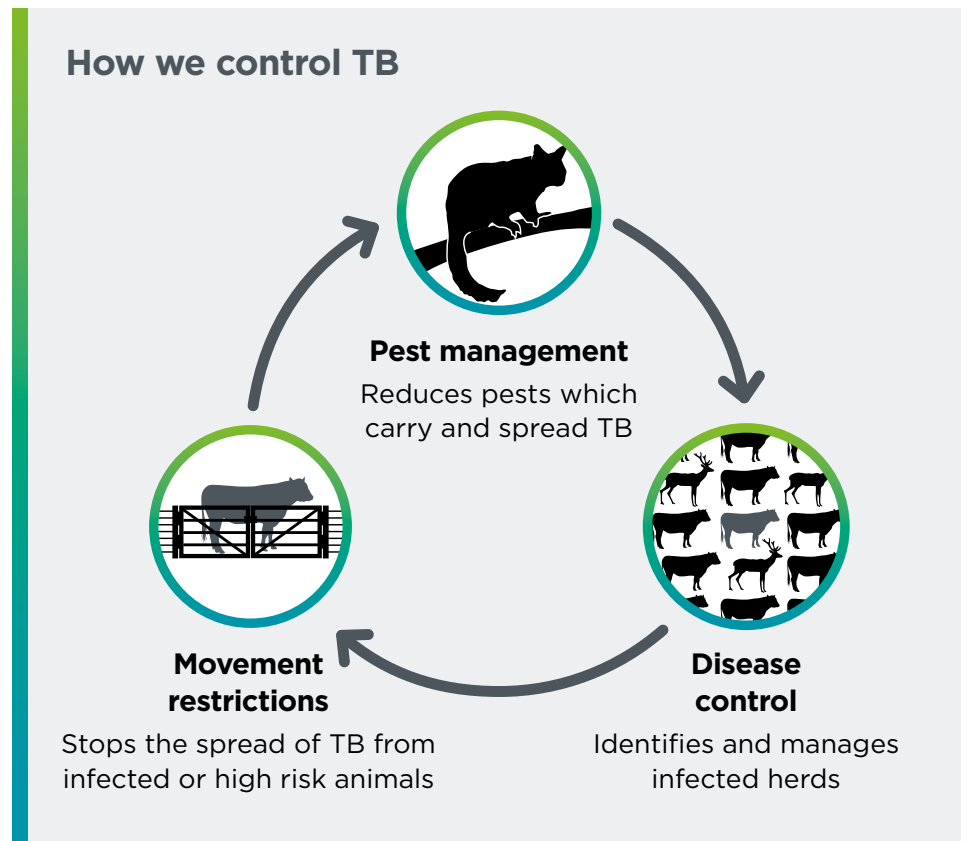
How we control TB

Pest management

Reduces pests which carry and spread TB

Disease control

Identifies and manages infected herds

Movement restrictions

Stops the spread of TB from infected or high risk animals